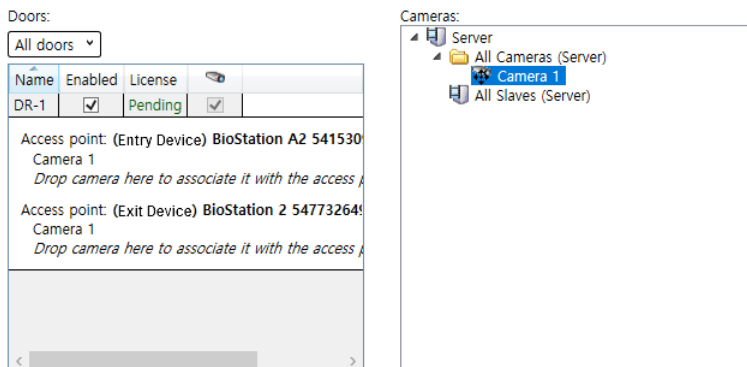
Doors:

All doors

| Name | Enabled | License | |
|---|---|---|---|
| DR-1 | ☑ | Pending | ☑ |

Access point: (Entry Device) BioStation A2 541530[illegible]
Camera 1
Drop camera here to associate it with the access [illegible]

Access point: (Exit Device) BioStation 2 54773264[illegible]
Camera 1
Drop camera here to associate it with the access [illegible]

Cameras:
Server
All Cameras (Server)
Camera 1
All Slaves (Server)